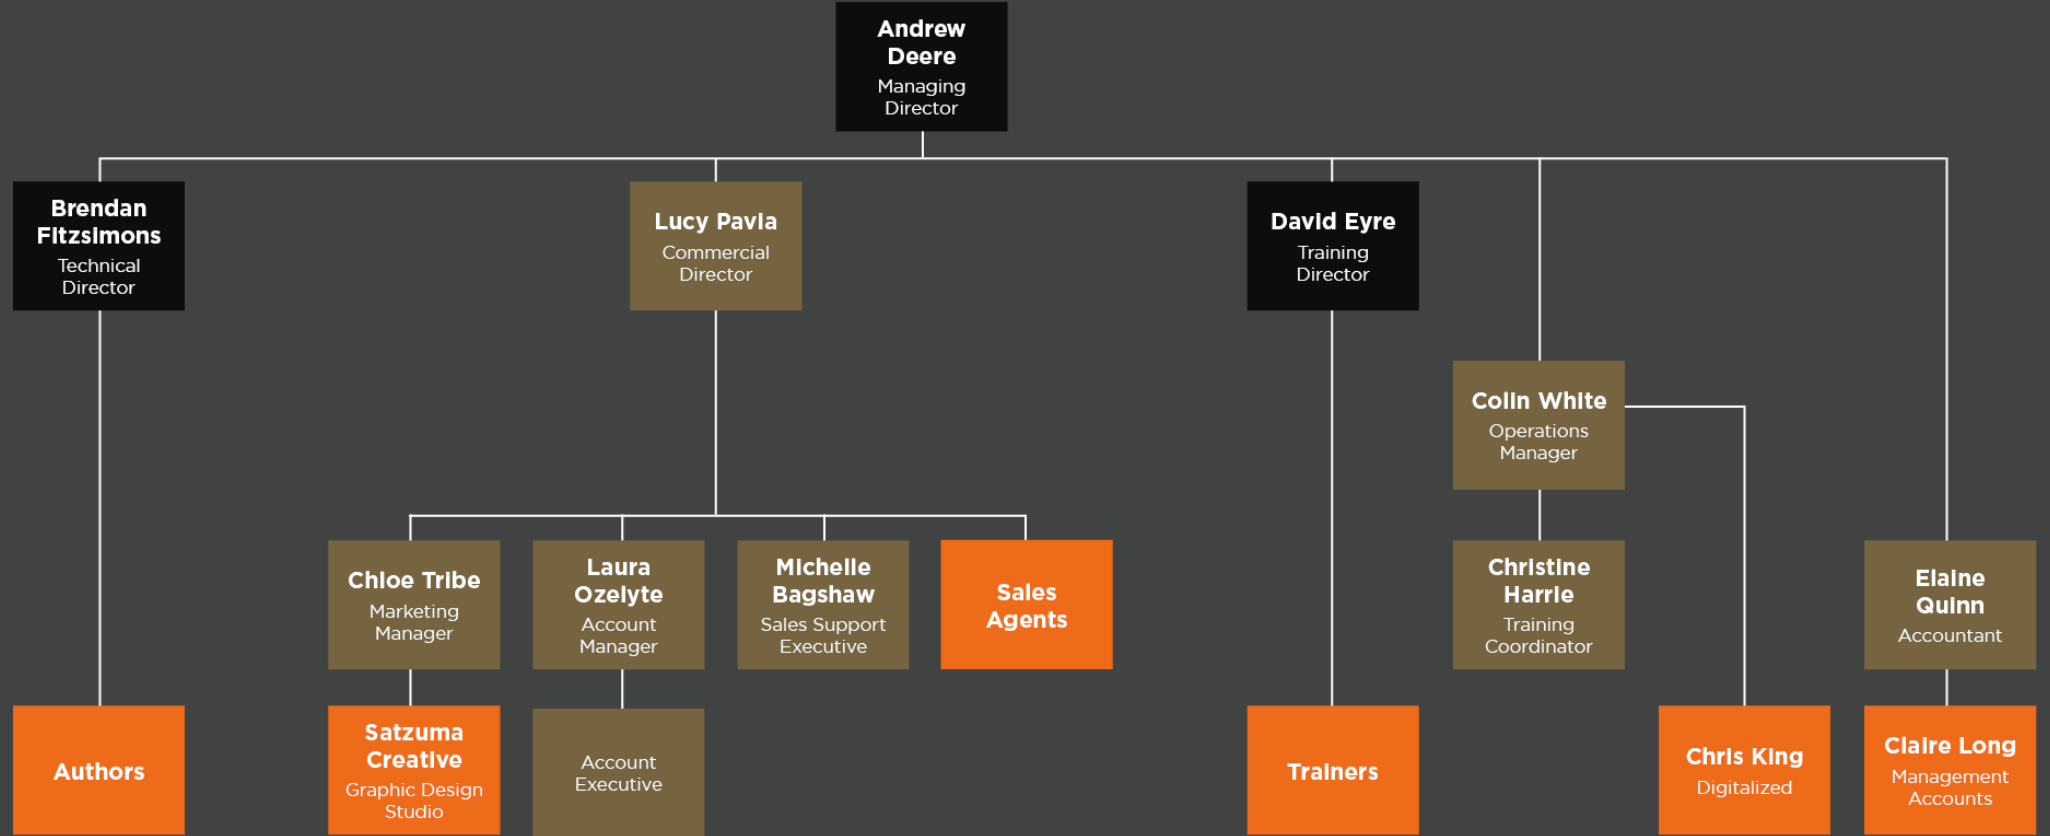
Andrew Deere
Managing Director

Brendan Fitzsimons
Technical Director

Lucy Pavia
Commercial Director

David Eyre
Training Director

Colin White
Operations Manager

Chloe Tribe
Marketing Manager

Laura Ozelyte
Account Manager

Michelle Bagshaw
Sales Support Executive

Sales Agents

Christine Harrie
Training Coordinator

Elaine Quinn
Accountant

Authors

Satzuma Creative
Graphic Design Studio

Account Executive

Trainers

Chris King
Digitalized

Claire Long
Management Accounts